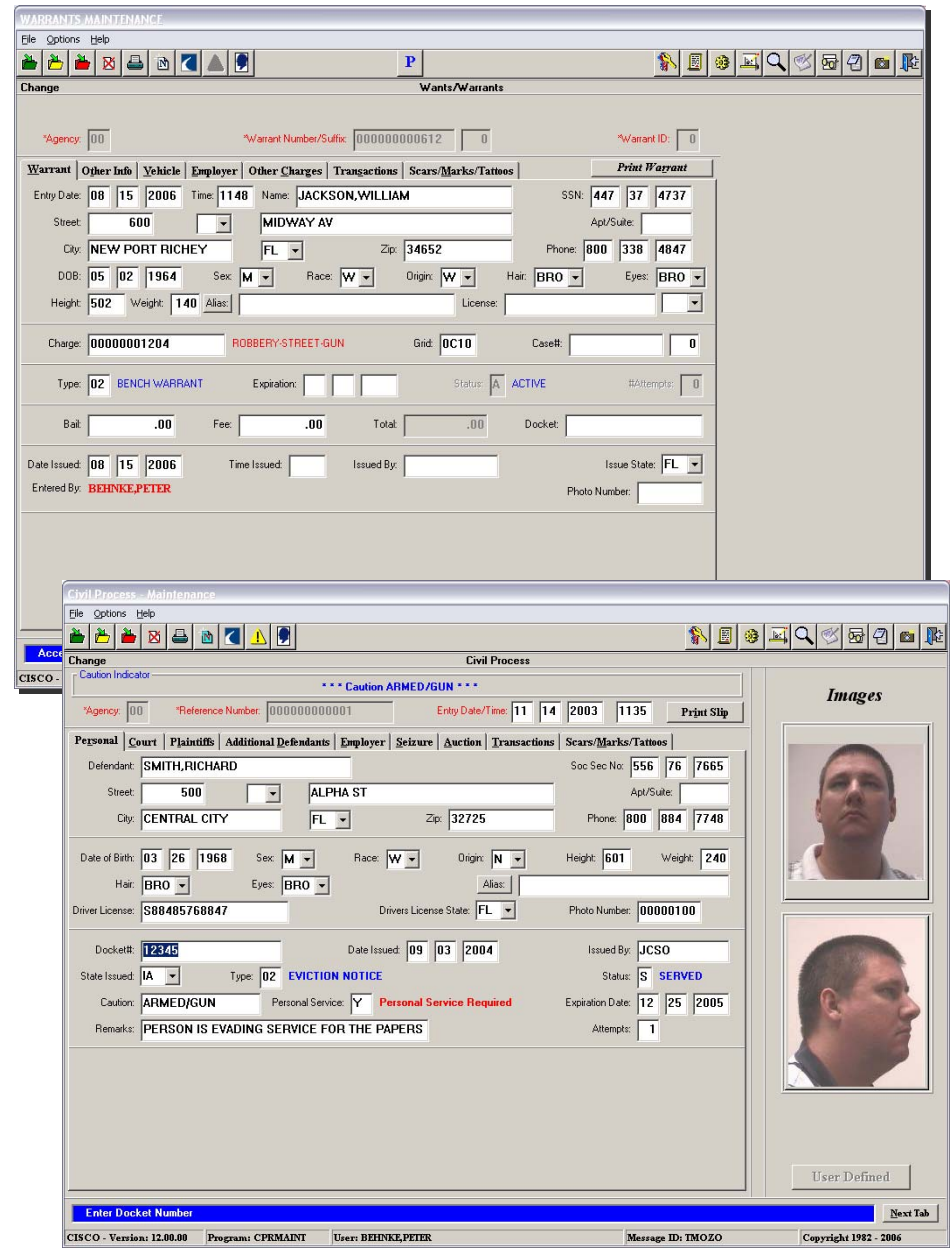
WARRANTS MAINTENANCE

File Options Help

P

Change

Wants/Warrants

*Agency: 00

*Warrant Number/Suffix: 000000000612 0

*Warrant ID: 0

Warrant | Other Info | Vehicle | Employer | Other Charges | Transactions | Scars/Marks/Tattoos

Print Warrant

Entry Date: 08 15 2006 Time: 1148 Name: JACKSON,WILLIAM SSN: 447 37 4737

Street: 600 MIDWAY AV Apt/Suite:

City: NEW PORT RICHEY FL Zip: 34652 Phone: 800 338 4847

DOB: 05 02 1964 Sex: M Race: W Origin: W Hair: BRO Eyes: BRO

Height: 502 Weight: 140 Alias: License:

Charge: 00000001204 ROBBERY-STREET-GUN Grid: 0C10 Case#: 0

Type: 02 BENCH WARRANT Expiration: Status: A ACTIVE #Attempts: 0

Bail: .00 Fee: .00 Total: .00 Docket:

Date Issued: 08 15 2006 Time Issued: Issued By: Issue State: FL

Entered By: BEHNKE,PETER Photo Number:

Acc

CISCO -

Civil Process - Maintenance

File Options Help

Change

Civil Process

Caution Indicator

* * * Caution ARMED/GUN * * *

*Agency: 00 *Reference Number: 000000000001 Entry Date/Time: 11 14 2003 1135 Print Slip

Personal | Court | Plaintiffs | Additional Defendants | Employer | Seizure | Auction | Transactions | Scars/Marks/Tattoos

Defendant: SMITH,RICHARD Soc Sec No: 556 76 7665

Street: 500 ALPHA ST Apt/Suite:

City: CENTRAL CITY FL Zip: 32725 Phone: 800 884 7748

Date of Birth: 03 26 1968 Sex: M Race: W Origin: N Height: 601 Weight: 240

Hair: BRO Eyes: BRO Alias:

Driver License: S88485768847 Drivers License State: FL Photo Number: 00000100

Docket#: 12345 Date Issued: 09 03 2004 Issued By: JCSO

State Issued: IA Type: 02 EVICTION NOTICE Status: S SERVED

Caution: ARMED/GUN Personal Service: Y Personal Service Required Expiration Date: 12 25 2005

Remarks: PERSON IS EVADING SERVICE FOR THE PAPERS Attempts: 1

Images

User Defined

Enter Docket Number

Next Tab

CISCO - Version: 12.00.00 Program: CPRMAINT User: BEHNKE,PETER Message ID: TMOZO Copyright 1982 - 2006